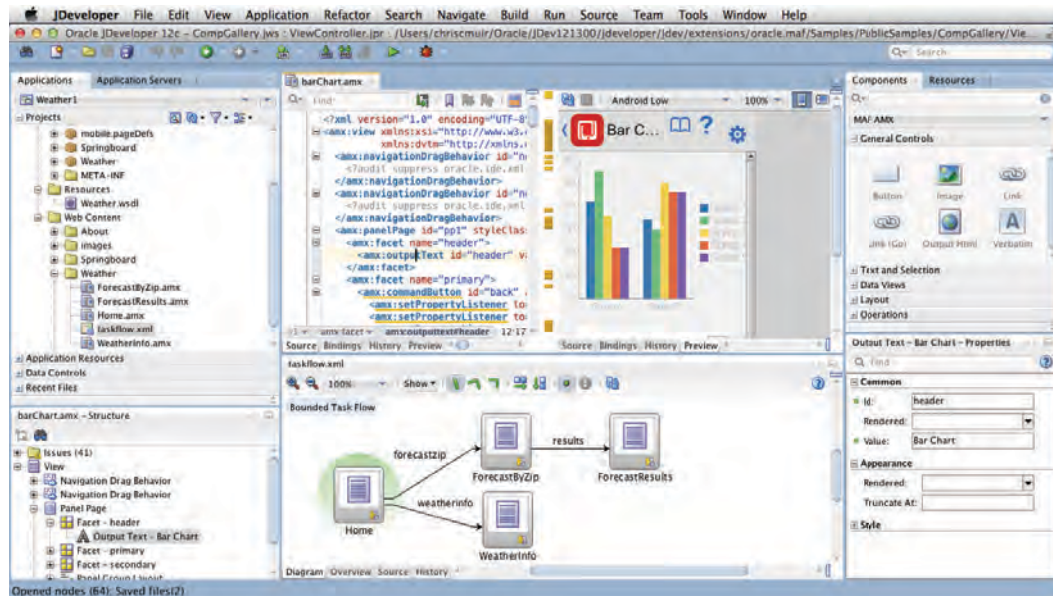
JDeveloper File Edit View Application Refactor Search Navigate Build Run Source Team Tools Window Help

Oracle JDeveloper 12c – CompGallery.jws : ViewController.jpr : /Users/chriscmuir/Oracle/JDev121300/jdeveloper/jdev/extensions/oracle.maf/Samples/PublicSamples/CompGallery/Vie...

Search

Applications Application Servers

Weather1

Projects

mobile.pageDefs
Springboard
Weather
META-INF
Resources
Weather.wsdl
Web Content
About
images
Springboard
Weather
ForecastByZip.amx
ForecastResults.amx
Home.amx
taskflow.xml
WeatherInfo.amx

Application Resources
Data Controls
Recent Files

barChart.amx – Structure

Issues (41)
View
Navigation Drag Behavior
Navigation Drag Behavior
Panel Page
Facet – header
Output Text – Bar Chart
Facet – primary
Facet – secondary
Panel Group Layout

Opened nodes (64); Saved files(2)

barChart.amx

Find

<?xml version="1.0" encoding="UTF-8
<amx:view xmlns:xsi="http://www.w3.
xmlns:dvtm="http://xmlns.
<amx:navigationDragBehavior id="n
<?audit suppress oracle.ide.xml
</amx:navigationDragBehavior>
<amx:navigationDragBehavior id="n
<?audit suppress oracle.ide.xml
</amx:navigationDragBehavior>
<amx:panelPage id="pp1" styleClas
<amx:facet name="header">
<amx:outputText id="header" v
</amx:facet>
<amx:facet name="primary">
<amx:commandButton id="back"
<amx:setPropertyListener to
<amx:setPropertyListener to

amx:facet amx:outputText#header 12:17

Source Bindings History Preview

Android Low 100%

Bar C...

Source Bindings History Preview

taskflow.xml

100% Show

Bounded Task Flow

forecastzip
results
ForecastByZip
ForecastResults
weatherinfo
Home
WeatherInfo

Diagram Overview Source History

Components Resources

MAF AMX

General Controls

Button Image Link
Link (Go) Output Html Verbatim

Text and Selection
Data Views
Layout
Operations

Output Text – Bar Chart – Properties

Find

Common

Id: header
Rendered:
Value: Bar Chart

Appearance

Rendered:
Truncate At:

Style